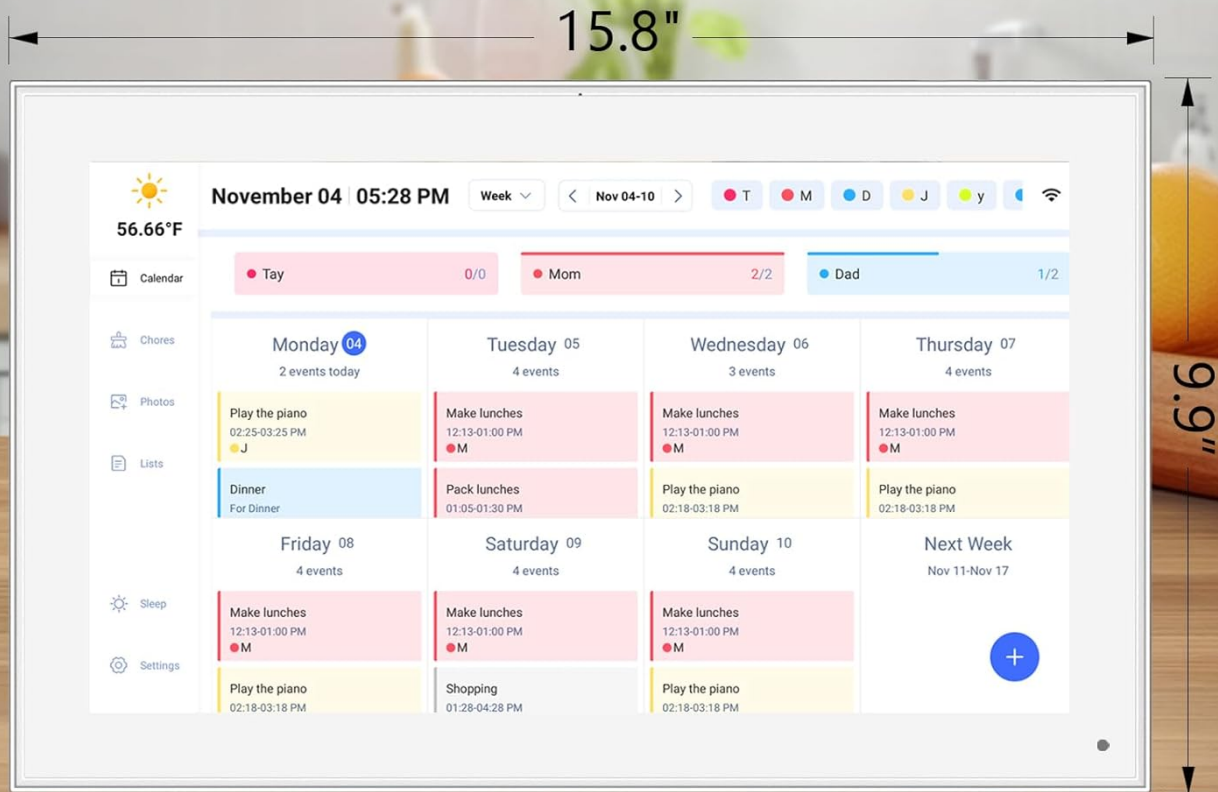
15.8"

9.9"

56.66°F

Calendar

Chores

Photos

Lists

Sleep

Settings

November 04 | 05:28 PM

Week

Nov 04-10

T M D J y

Tay 0/0

Mom 2/2

Dad 1/2

Monday 04
2 events today

Play the piano
02:25-03:25 PM
J

Dinner
For Dinner

Tuesday 05
4 events

Make lunches
12:13-01:00 PM
M

Pack lunches
01:05-01:30 PM

Wednesday 06
3 events

Make lunches
12:13-01:00 PM
M

Play the piano
02:18-03:18 PM

Thursday 07
4 events

Make lunches
12:13-01:00 PM
M

Play the piano
02:18-03:18 PM

Friday 08
4 events

Make lunches
12:13-01:00 PM
M

Play the piano
02:18-03:18 PM

Saturday 09
4 events

Make lunches
12:13-01:00 PM
M

Shopping
01:28-04:28 PM

Sunday 10
4 events

Make lunches
12:13-01:00 PM
M

Play the piano
02:18-03:18 PM

Next Week
Nov 11-Nov 17

+